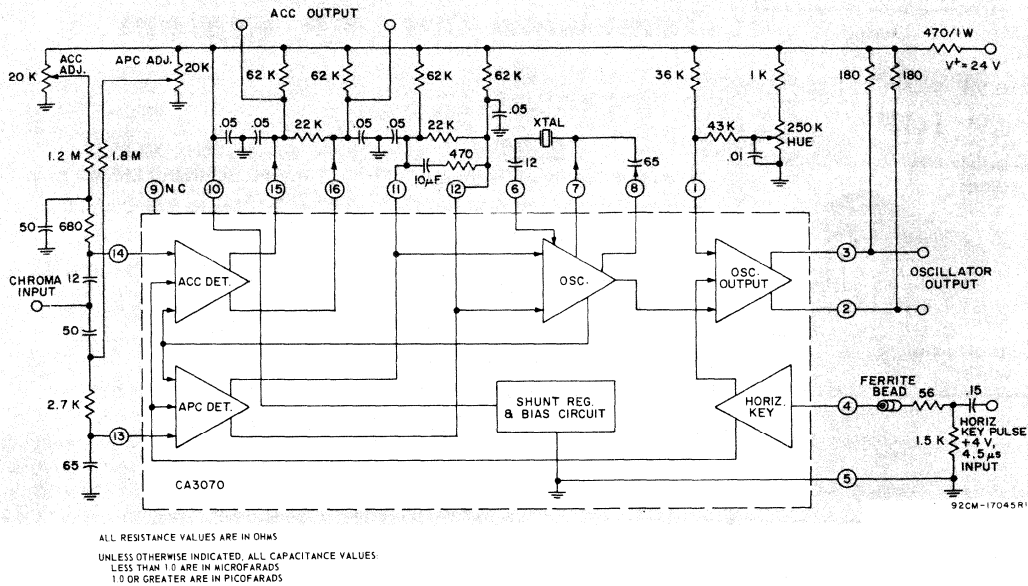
ACC OUTPUT

470/1W

$V^+ \approx 24$ V

ACC ADJ.

20 K

APC ADJ.

20K

62 K

62 K

62 K

62 K

.05

36 K

1 K

180

180

.05

.05

22 K

.05

.05

22 K

XTAL

43 K

250 K HUE

1.2 M

1.8 M

470

10μF

12

65

.01

9 NC

10

15

16

11

12

6

7

8

1

50

680

14

CHROMA INPUT

12

ACC DET.

OSC.

OSC. OUTPUT

3

OSCILLATOR OUTPUT

2

50

2.7 K

APC DET.

SHUNT REG. & BIAS CIRCUIT

HORIZ. KEY

4

FERRITE BEAD

56

.15

13

HORIZ. KEY PULSE +4 V, 4.5 μs INPUT

1.5 K

65

CA3070

5

92CM-17045R1

ALL RESISTANCE VALUES ARE IN OHMS

UNLESS OTHERWISE INDICATED, ALL CAPACITANCE VALUES:
LESS THAN 1.0 ARE IN MICROFARADS
1.0 OR GREATER ARE IN PICOFARADS